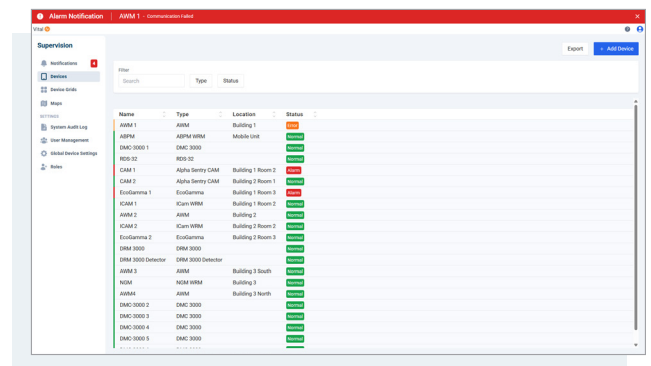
Alarm Notification | AWM 1 - Communication Failed

Vital

Supervision

Notifications 4
Devices
Device Grids
Maps
SETTINGS
System Audit Log
User Management
Global Device Settings
Roles

Export
+ Add Device

Filter
Search
Type
Status

| Name | Type | Location | Status |
|---|---|---|---|
| AWM 1 | AWM | Building 1 | Error |
| ABPM | ABPM WRM | Mobile Unit | Normal |
| DMC 3000 1 | DMC 3000 | | Normal |
| RDS-32 | RDS-32 | | Normal |
| CAM 1 | Alpha Sentry CAM | Building 1 Room 2 | Alarm |
| CAM 2 | Alpha Sentry CAM | Building 2 Room 1 | Normal |
| EcoGamma 1 | EcoGamma | Building 1 Room 3 | Alarm |
| ICAM 1 | ICam WRM | Building 1 Room 2 | Normal |
| AWM 2 | AWM | Building 2 | Normal |
| ICAM 2 | ICam WRM | Building 2 Room 2 | Normal |
| EcoGamma 2 | EcoGamma | Building 2 Room 3 | Normal |
| DRM 3000 | DRM 3000 | | Normal |
| DRM 3000 Detector | DRM 3000 Detector | | Normal |
| AWM 3 | AWM | Building 3 South | Normal |
| NGM | NGM WRM | Building 3 | Normal |
| AWM4 | AWM | Building 3 North | Normal |
| DMC 3000 2 | DMC 3000 | | Normal |
| DMC 3000 3 | DMC 3000 | | Normal |
| DMC 3000 4 | DMC 3000 | | Normal |
| DMC 3000 5 | DMC 3000 | | Normal |